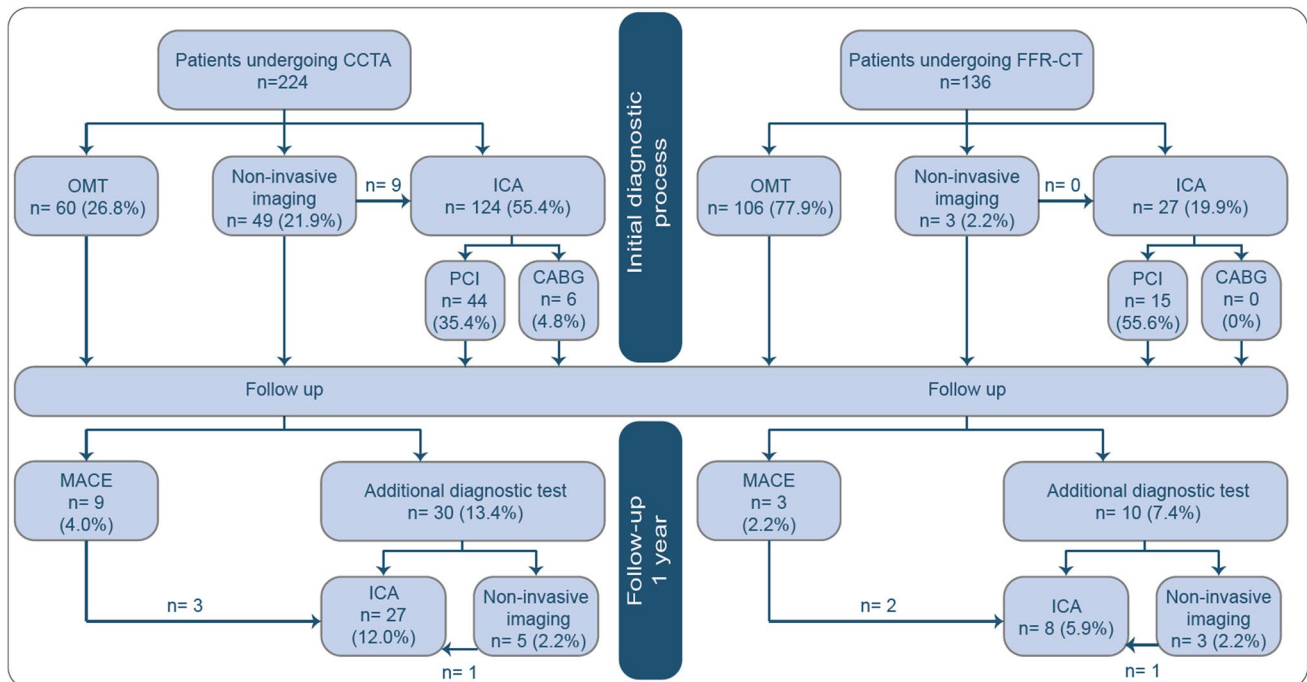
Patients undergoing CCTA
n=224

OMT
n= 60 (26.8%)

Non-invasive imaging
n= 49 (21.9%)

n= 9

ICA
n= 124 (55.4%)

PCI
n= 44
(35.4%)

CABG
n= 6
(4.8%)

Initial diagnostic process

Patients undergoing FFR-CT
n=136

OMT
n= 106 (77.9%)

Non-invasive imaging
n= 3 (2.2%)

n= 0

ICA
n= 27 (19.9%)

PCI
n= 15
(55.6%)

CABG
n= 0
(0%)

Follow up

Follow up

MACE
n= 9
(4.0%)

Additional diagnostic test
n= 30 (13.4%)

n= 3

ICA
n= 27
(12.0%)

Non-invasive imaging
n= 5 (2.2%)

n= 1

Follow-up
1 year

MACE
n= 3
(2.2%)

Additional diagnostic test
n= 10 (7.4%)

n= 2

ICA
n= 8 (5.9%)

Non-invasive imaging
n= 3 (2.2%)

n= 1